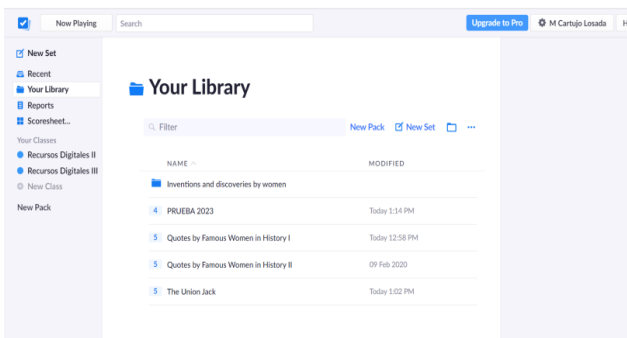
Now Playing
Search
Upgrade to Pro
M Cartujo Losada
H

New Set
Recent
Your Library
Reports
Scoresheet...
Your Classes
Recursos Digitales II
Recursos Digitales III
New Class
New Pack

Your Library

Filter
New Pack
New Set
...

| NAME | MODIFIED |
|---|---|
| Inventions and discoveries by women | |
| 4 PRUEBA 2023 | Today 1:14 PM |
| 5 Quotes by Famous Women in History I | Today 12:58 PM |
| 5 Quotes by Famous Women in History II | 09 Feb 2020 |
| 5 The Union Jack | Today 1:02 PM |